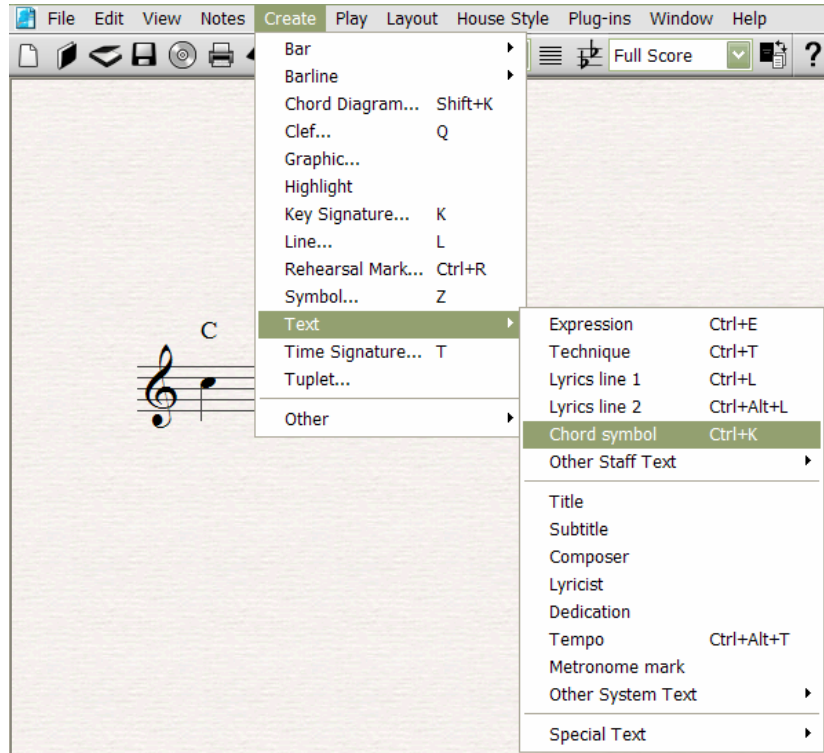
File Edit View Notes Create Play Layout House Style Plug-ins Window Help

Full Score

?

Bar
Barline
Chord Diagram... Shift+K
Clef... Q
Graphic...
Highlight
Key Signature... K
Line... L
Rehearsal Mark... Ctrl+R
Symbol... Z
Text
Time Signature... T
Tuplet...
Other

Expression Ctrl+E
Technique Ctrl+T
Lyrics line 1 Ctrl+L
Lyrics line 2 Ctrl+Alt+L
Chord symbol Ctrl+K
Other Staff Text

Title
Subtitle
Composer
Lyricist
Dedication
Tempo Ctrl+Alt+T
Metronome mark
Other System Text

Special Text

C